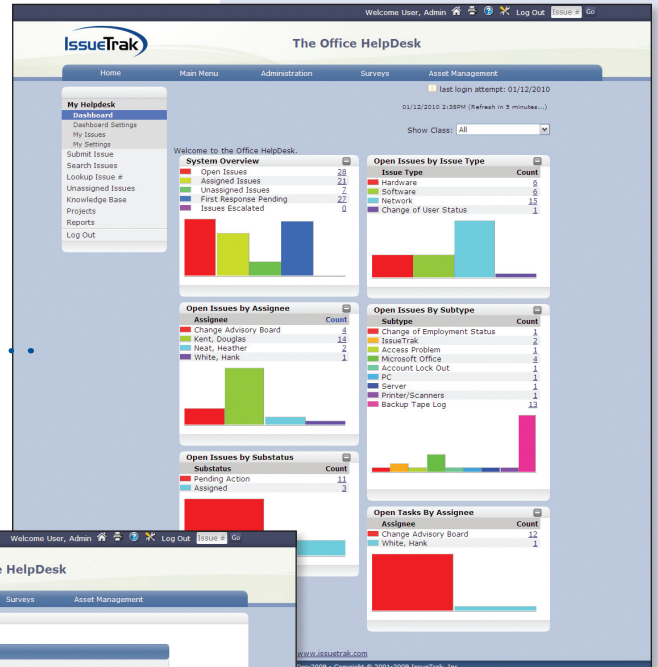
Welcome User, Admin Log Out Issue # Go

IssueTrak

The Office HelpDesk

Home Main Menu Administration Surveys Asset Management

My Helpdesk
Dashboard
Dashboard Settings
My Issues
My Settings
Submit Issue
Search Issues
Lookup Issue #
Unassigned Issues
Knowledge Base
Projects
Reports
Log Out

last login attempt: 01/12/2010

01/12/2010 2:38PM (Refresh in 5 minutes...)

Show Class: All

Welcome to the Office HelpDesk.

System Overview

| | |
|---|---|
| Open Issues | 28 |
| Assigned Issues | 21 |
| Unassigned Issues | 7 |
| First Response Pending | 27 |
| Issues Escalated | 0 |

Open Issues by Issue Type

| Issue Type | Count |
|---|---|
| Hardware | 6 |
| Software | 6 |
| Network | 15 |
| Change of User Status | 1 |

Open Issues by Assignee

| Assignee | Count |
|---|---|
| Change Advisory Board | 4 |
| Kent, Douglas | 14 |
| Neat, Heather | 2 |
| White, Hank | 1 |

Open Issues By Subtype

| Subtype | Count |
|---|---|
| Change of Employment Status | 1 |
| IssueTrak | 2 |
| Access Problem | 1 |
| Microsoft Office | 4 |
| Account Lock Out | 1 |
| PC | 1 |
| Server | 1 |
| Printer/Scanners | 1 |
| Backup Tape Log | 13 |

Open Issues by Substatus

| Substatus | Count |
|---|---|
| Pending Action | 11 |
| Assigned | 3 |

Open Tasks By Assignee

| Assignee | Count |
|---|---|
| Change Advisory Board | 12 |
| White, Hank | 1 |

Welcome User, Admin Log Out Issue # Go

e HelpDesk

Surveys Asset Management

www.issuetrak.com

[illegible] Copyright © 2001-2009 IssueTrak, Inc.